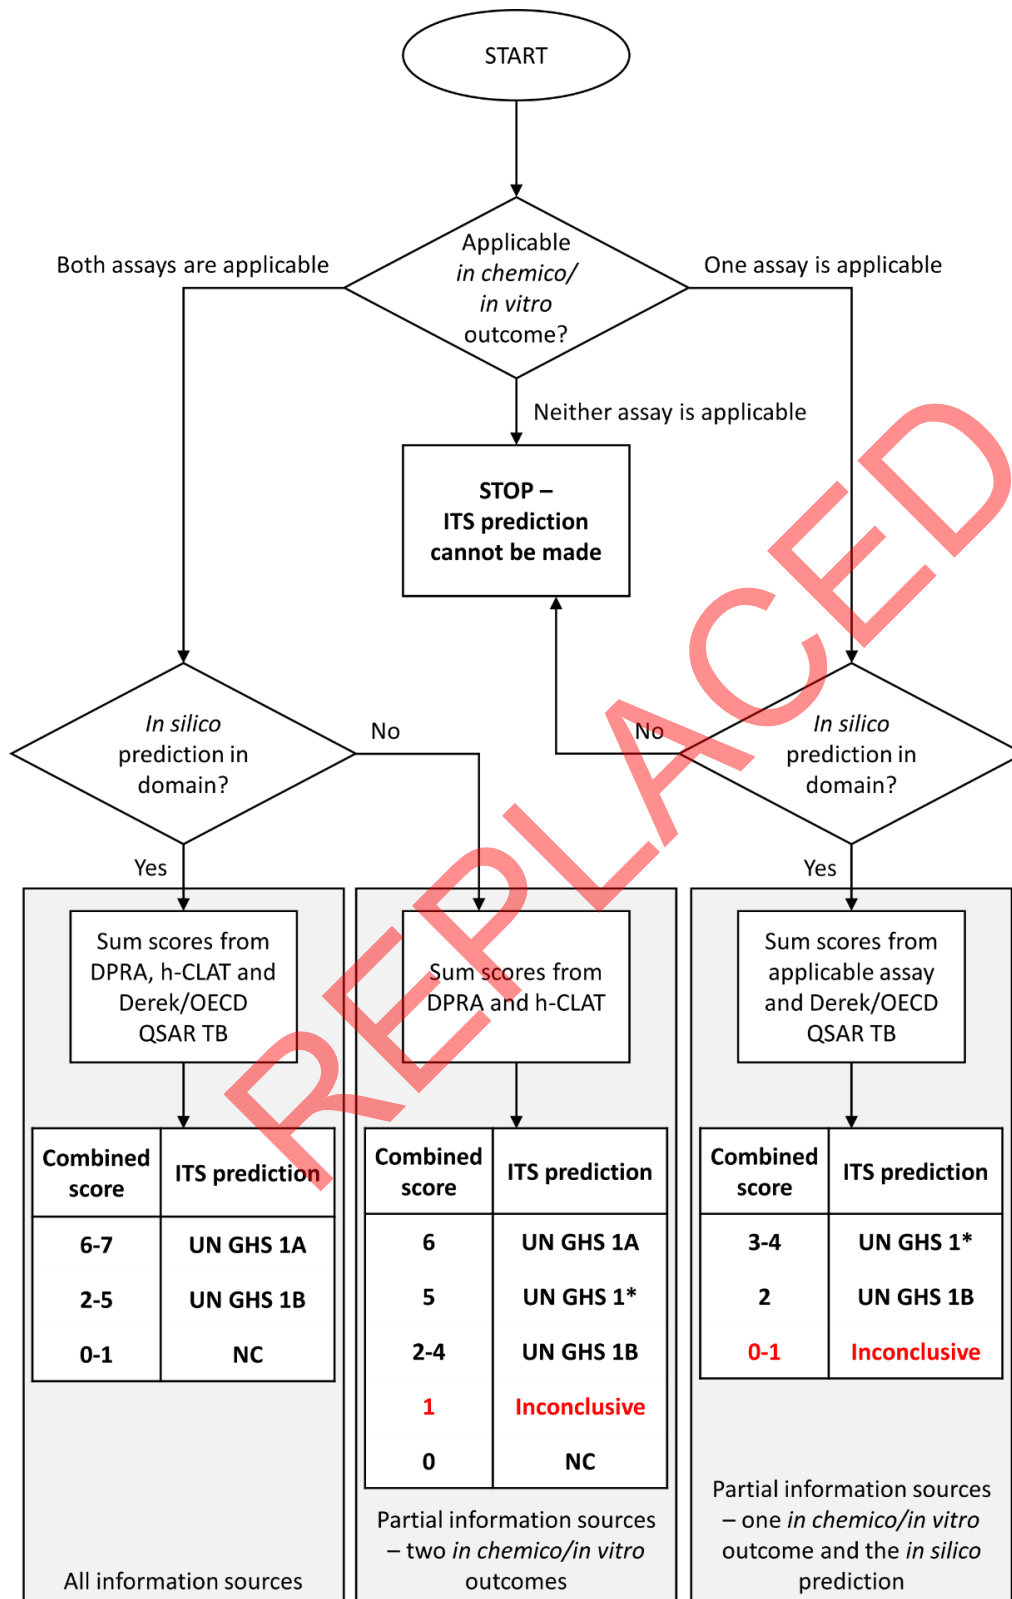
START

Applicable in chemico/ in vitro outcome?

Both assays are applicable

One assay is applicable

Neither assay is applicable

STOP – ITS prediction cannot be made

In silico prediction in domain?

No

No

In silico prediction in domain?

Yes

Yes

Sum scores from DPRA, h-CLAT and Derek/OECD QSAR TB

Sum scores from DPRA and h-CLAT

Sum scores from applicable assay and Derek/OECD QSAR TB

| Combined score | ITS prediction |
|---|---|
| 6-7 | UN GHS 1A |
| 2-5 | UN GHS 1B |
| 0-1 | NC |

| Combined score | ITS prediction |
|---|---|
| 6 | UN GHS 1A |
| 5 | UN GHS 1* |
| 2-4 | UN GHS 1B |
| 1 | Inconclusive |
| 0 | NC |

| Combined score | ITS prediction |
|---|---|
| 3-4 | UN GHS 1* |
| 2 | UN GHS 1B |
| 0-1 | Inconclusive |

All information sources

Partial information sources – two in chemico/in vitro outcomes

Partial information sources – one in chemico/in vitro outcome and the in silico prediction

REPLACED